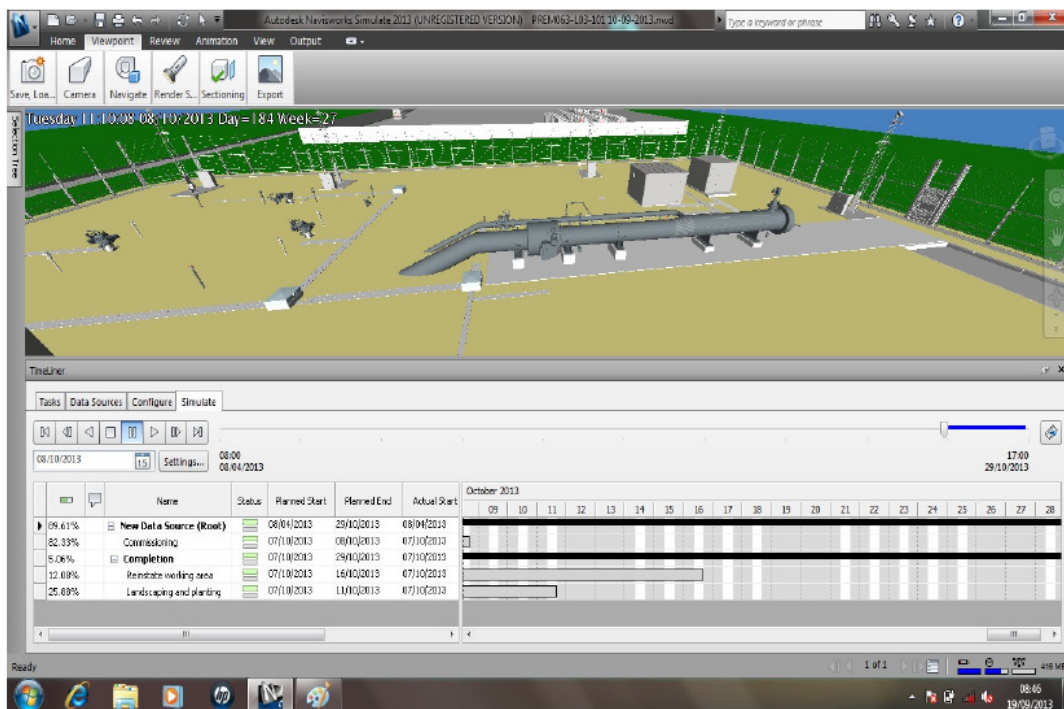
Autodesk Navisworks Simulate 2013 (UNREGISTERED VERSION) PREM063-L03-101 10-09-2013.nwd

Type a keyword or phrase

Home Viewpoint Review Animation View Output

Save, Loa... Camera Navigate Render S... Sectioning Export

Selection Tree

Tuesday 11:10:08 08/10/2013 Day=184 Week=27

TimeLiner

Tasks Data Sources Configure Simulate

08/10/2013 Settings... 08:00 08/04/2013

17:00 29/10/2013

| | | Name | Status | Planned Start | Planned End | Actual Start |
|---|---|---|---|---|---|---|
| 89.61% | | New Data Source (Root) | | 08/04/2013 | 29/10/2013 | 08/04/2013 |
| 82.33% | | Commissioning | | 07/10/2013 | 08/10/2013 | 07/10/2013 |
| 5.06% | | Completion | | 07/10/2013 | 29/10/2013 | 07/10/2013 |
| 12.08% | | Reinstate working area | | 07/10/2013 | 16/10/2013 | 07/10/2013 |
| 25.88% | | Landscaping and planting | | 07/10/2013 | 11/10/2013 | 07/10/2013 |

October 2013

09 10 11 12 13 14 15 16 17 18 19 20 21 22 23 24 25 26 27 28

Ready

1 of 1

416 MB

08:46
19/09/2013